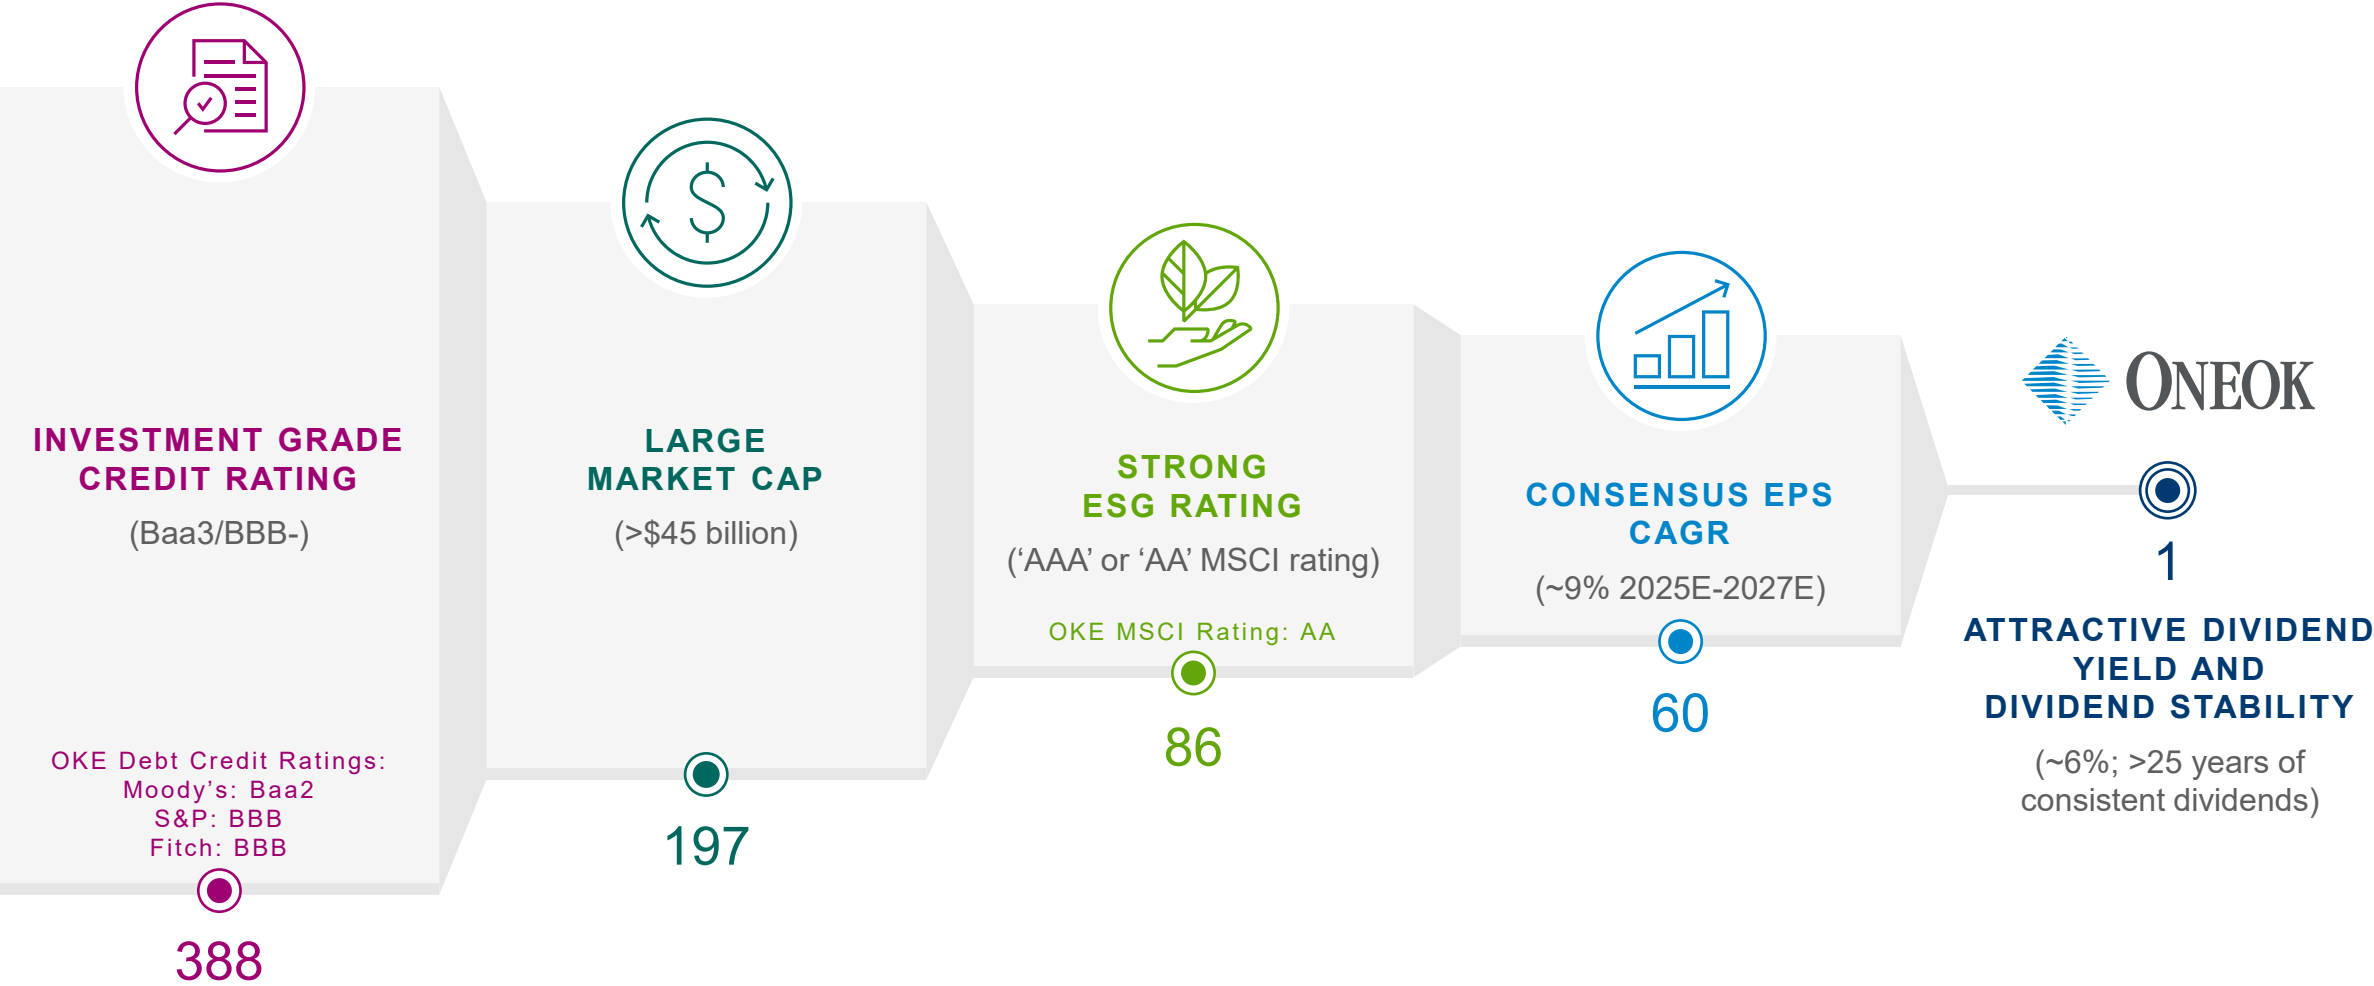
INVESTMENT GRADE CREDIT RATING

(Baa3/BBB-)

OKE Debt Credit Ratings:
Moody's: Baa2
S&P: BBB
Fitch: BBB

388

LARGE MARKET CAP

(>$45 billion)

197

STRONG ESG RATING

('AAA' or 'AA' MSCI rating)

OKE MSCI Rating: AA

86

CONSENSUS EPS CAGR

(~9% 2025E-2027E)

60

ONEOK

1

ATTRACTIVE DIVIDEND YIELD AND DIVIDEND STABILITY

(~6%; >25 years of consistent dividends)